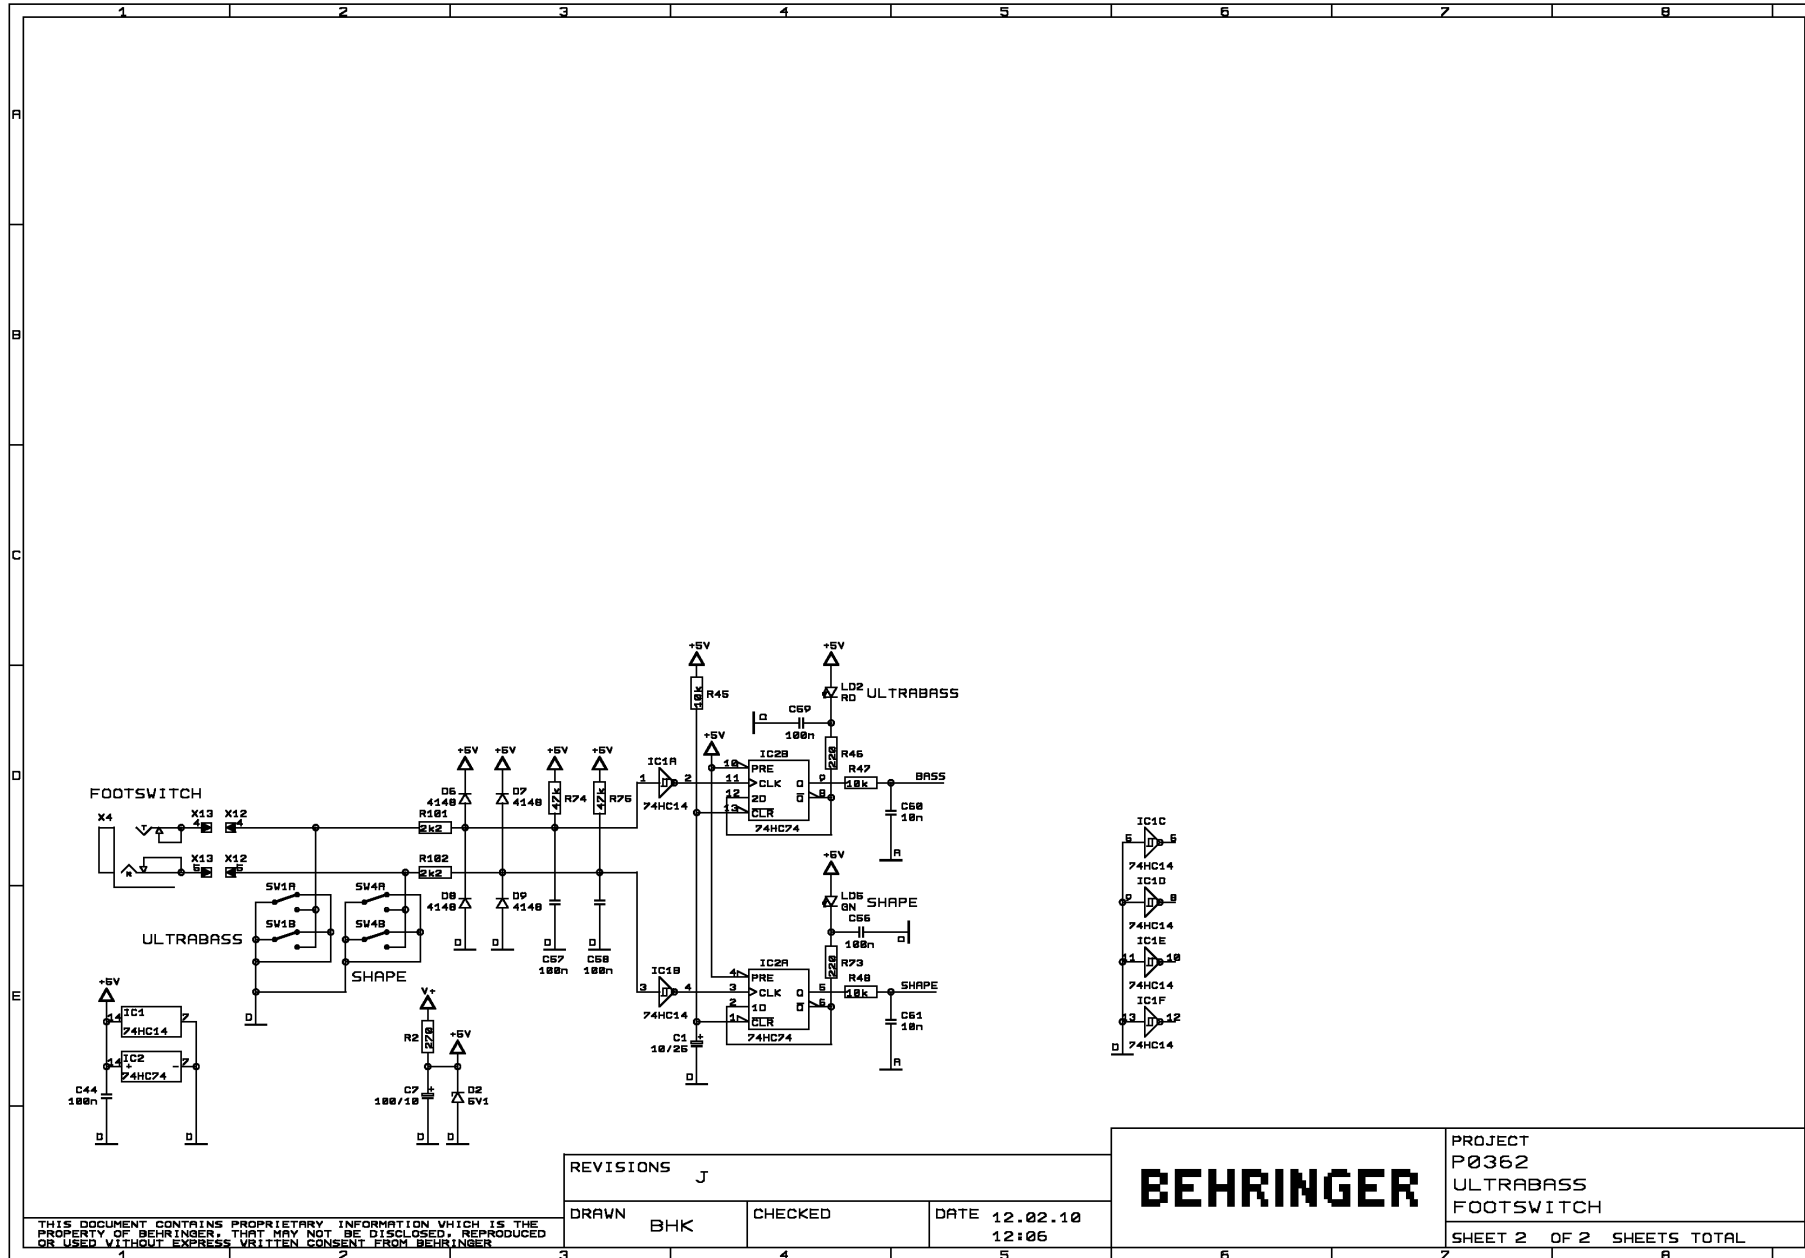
1 2 3 4 5 6 7 8

A
B
C
D
E

+5V
R45
10k
+5V
LD2 RD ULTRABASS
D
C59
100n
R46
220
+5V
IC2B
10 PRE
11 CLK
12 2D
13 CLR
74HC74
Q 9
Q 8
R47
10k
BASS
C60
10n
A
+5V +5V +5V +5V
D6 4148
D7 4148
47k R74
47k R75
IC1A
1 2
74HC14
FOOTSWITCH
X4
X13 4
X12 4
R101 2k2
X13 5
X12 5
R102 2k2
SW1A
SW1B
SW4A
SW4B
ULTRABASS
SHAPE
D
D8 4148
D9 4148
D D D D
C57 100n
C58 100n
IC1B
3 4
74HC14
+5V
LD5 GN SHAPE
C56
100n
D
R73
220
IC2A
4 PRE
3 CLK
2 1D
1 CLR
74HC74
Q 5
Q 6
R48
10k
SHAPE
C61
10n
A
C1 10/25
D
+5V
IC1 74HC14
14 7
IC2 74HC74
14 7
C44 100n
D D
V+
R2 270
+5V
C7 100/10
D2 5V1
D D
IC1C
5 6
74HC14
IC1D
9 8
74HC14
IC1E
11 10
74HC14
IC1F
13 12
D 74HC14

THIS DOCUMENT CONTAINS PROPRIETARY INFORMATION VHICH IS THE PROPERTY OF BEHRINGER, THAT MAY NOT BE DISCLOSED, REPRODUCED OR USED VITHOUT EXPRESS VRITTEN CONSENT FROM BEHRINGER

REVISIONS J
DRAWN BHK
CHECKED
DATE 12.02.10 12:06
BEHRINGER
PROJECT
P0362
ULTRABASS
FOOTSWITCH
SHEET 2 OF 2 SHEETS TOTAL